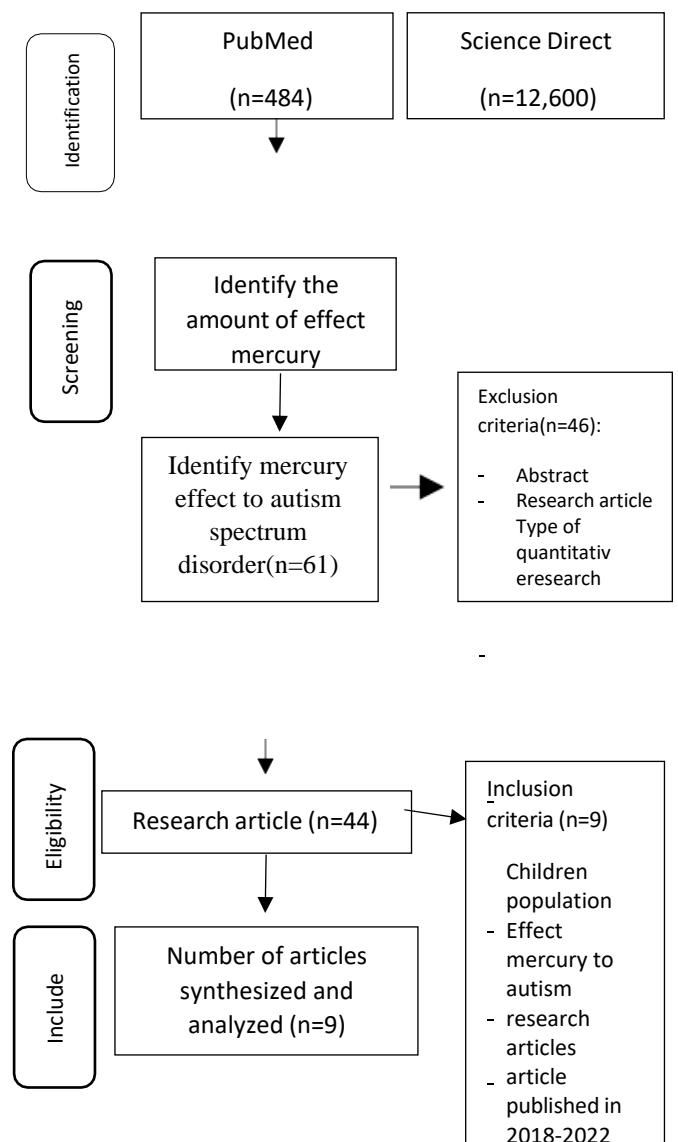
Identification

PubMed

(n=484)

Science Direct

(n=12,600)

Screening

Identify the amount of effect mercury

Identify mercury effect to autism spectrum disorder(n=61)

Exclusion criteria(n=46):

- Abstract
- Research article Type of quantitativ eresearch

-

Eligibility

Research article (n=44)

Inclusion criteria (n=9)

Children population
- Effect mercury to autism
- research articles
- article published in 2018-2022

Include

Number of articles synthesized and analyzed (n=9)